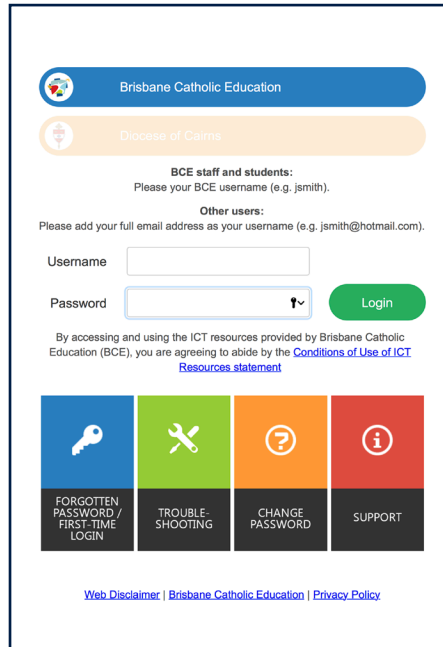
Brisbane Catholic Education

Diocese of Cairns

BCE staff and students:
Please your BCE username (e.g. jsmith).

Other users:
Please add your full email address as your username (e.g. jsmith@hotmail.com).

Username

Password

Login

By accessing and using the ICT resources provided by Brisbane Catholic Education (BCE), you are agreeing to abide by the Conditions of Use of ICT Resources statement

FORGOTTEN PASSWORD / FIRST-TIME LOGIN

TROUBLE-SHOOTING

CHANGE PASSWORD

SUPPORT

Web Disclaimer | Brisbane Catholic Education | Privacy Policy